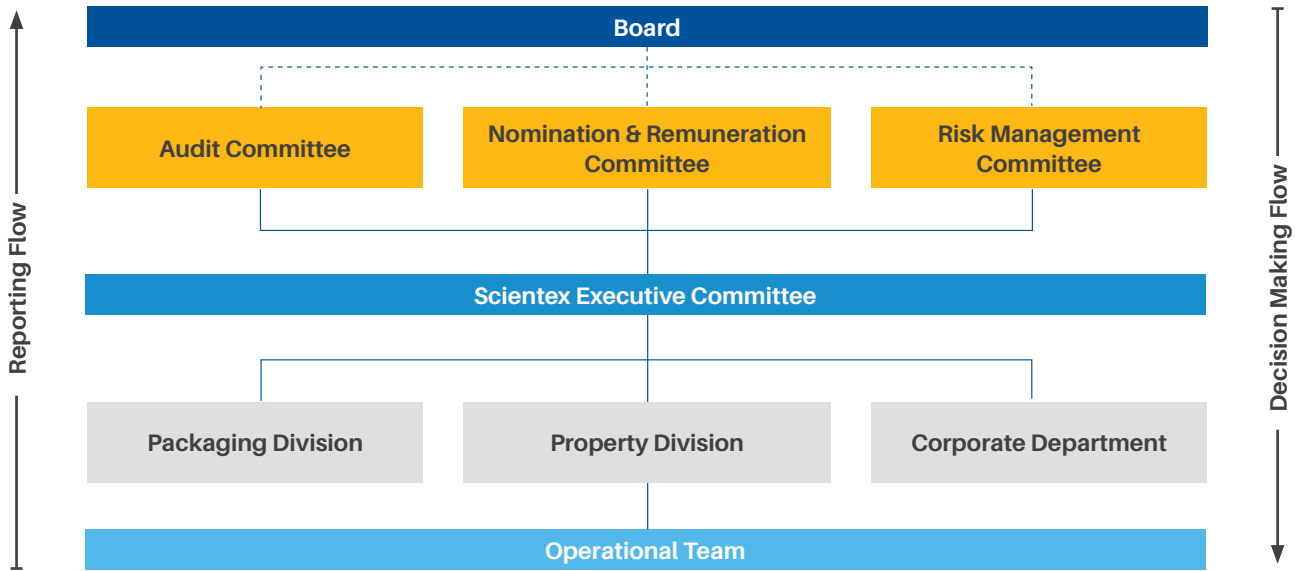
Reporting Flow

Board

Audit Committee

Nomination & Remuneration Committee

Risk Management Committee

Scientex Executive Committee

Packaging Division

Property Division

Corporate Department

Operational Team

Decision Making Flow